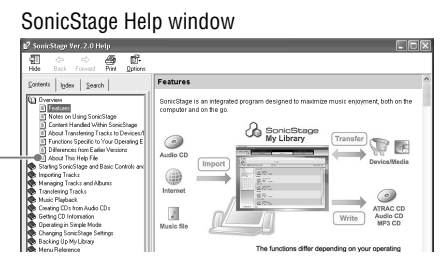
SonicStage Help window

SonicStage Ver. 2.0 Help

Hide Back Forward Print Options

Contents Index Search

Overview
Features
Notes on Using SonicStage
Content Handled Within SonicStage
About Transferring Tracks to Devices/I
Functions Specific to Your Operating E
Differences from Earlier Versions
About This Help File
Starting SonicStage and Basic Controls and
Importing Tracks
Managing Tracks and Albums
Transferring Tracks
Music Playback
Creating CDs from Audio CDs
Getting CD Information
Operating in Simple Mode
Changing SonicStage Settings
Backing Up My Library
Menu Reference

Features

SonicStage is an integrated program designed to maximize music enjoyment, both on the computer and on the go.

SonicStage My Library

Audio CD

Import

Internet

Music file

Transfer

Device/Media

Write

ATRAC CD Audio CD MP3 CD

The functions differ depending on your operating